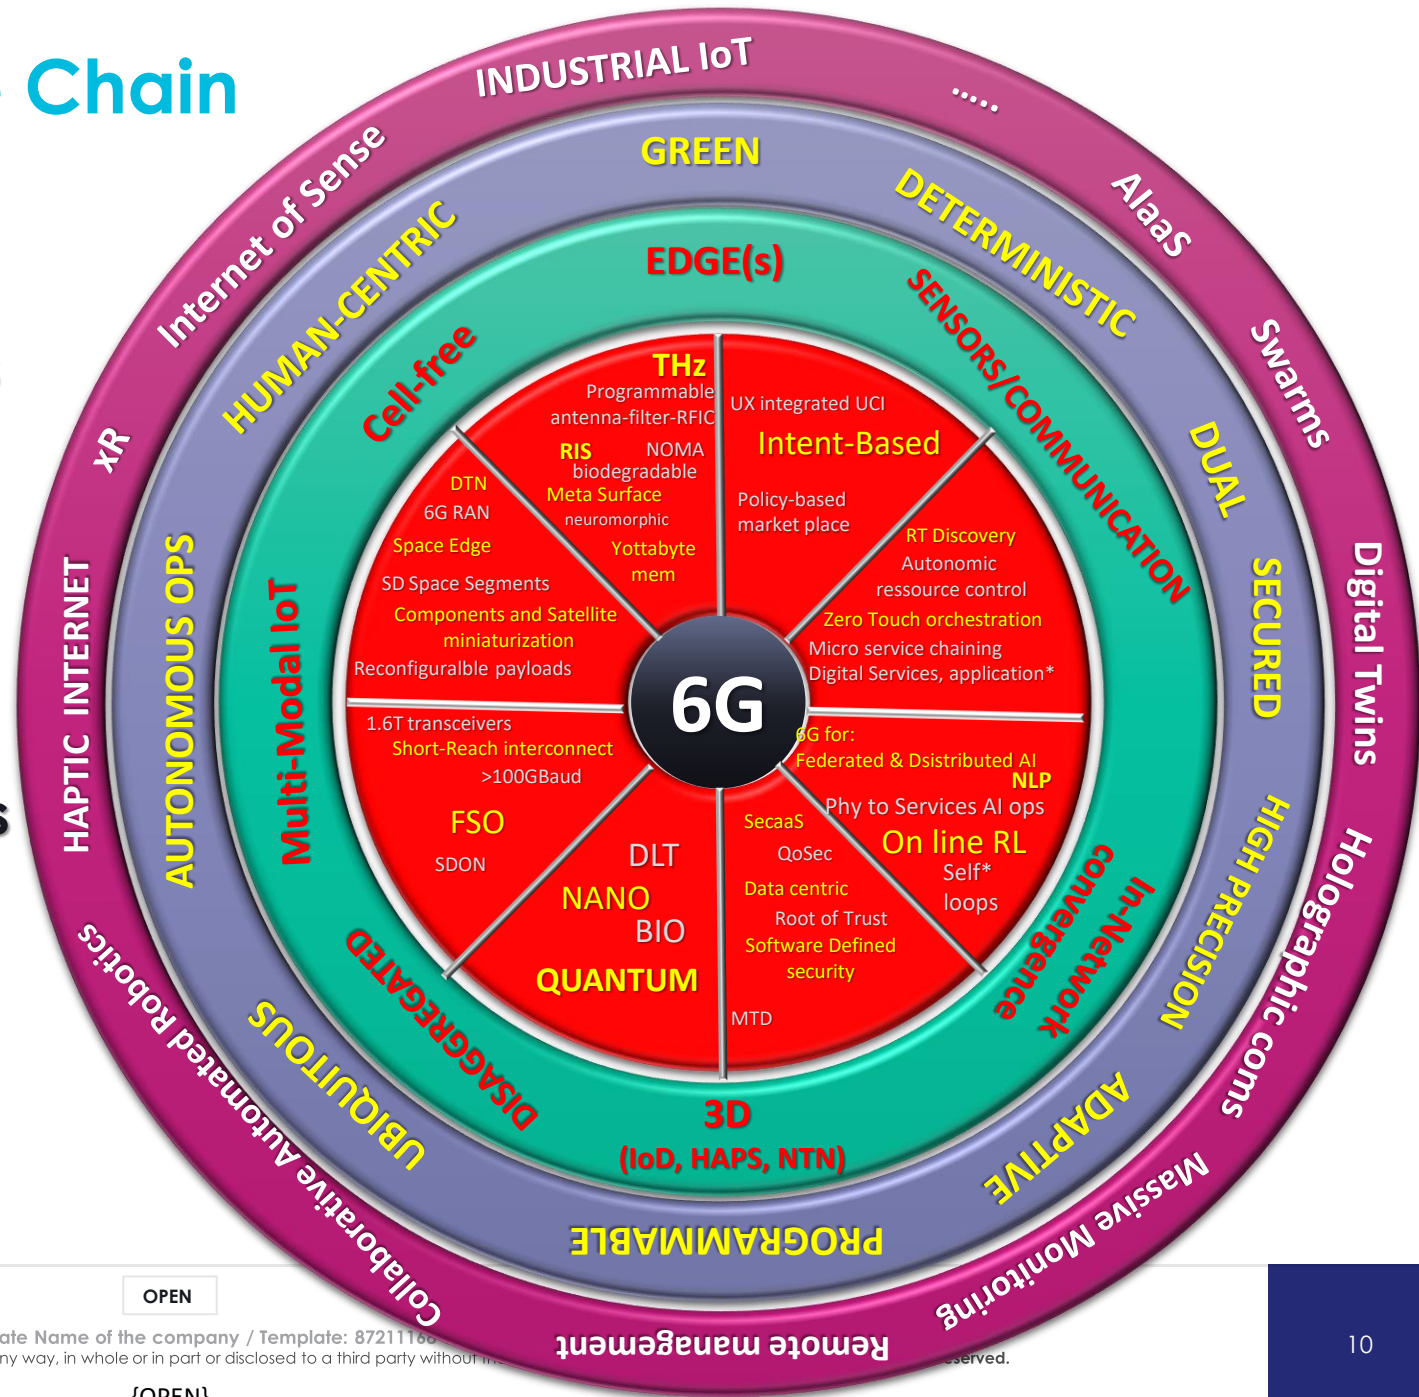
Chain

INDUSTRIAL IoT
.....
AIaaS
Swarms
Digital Twins
Holographic coms
Massive Monitoring
Remote management
Collaborative Automated Robotics
HAPTIC INTERNET
xR
Internet of Sense

GREEN
DETERMINISTIC
DUAL
SECURED
HIGH PRECISION
ADAPTIVE
PROGRAMMABLE
UBIQUITOUS
AUTONOMOUS OPS
HUMAN-CENTRIC

EDGE(s)
SENSORS/COMMUNICATION
In-Network Convergence
3D
(IoD, HAPS, NTN)
DISAGGREGATED
Multi-Modal IoT
Cell-free

THz
Programmable antenna-filter-RFIC
RIS
NOMA
biodegradable
Meta Surface
neuromorphic
Yottabyte mem

UX integrated UCI
Intent-Based
Policy-based market place

RT Discovery
Autonomic ressource control
Zero Touch orchestration
Micro service chaining
Digital Services, application*

6G for:
Federated & Dsistributed AI
NLP
Phy to Services AI ops
On line RL
Self* loops

SecaaS
QoSec
Data centric
Root of Trust
Software Defined security
MTD

DLT
NANO
BIO
QUANTUM

1.6T transceivers
Short-Reach interconnect
>100GBaud
FSO
SDON

DTN
6G RAN
Space Edge
SD Space Segments
Components and Satellite miniaturization
Reconfigurable payloads

6G

OPEN
ate Name of the company / Template: 8721116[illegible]
ny way, in whole or in part or disclosed to a third party without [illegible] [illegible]served.
{OPEN}
10